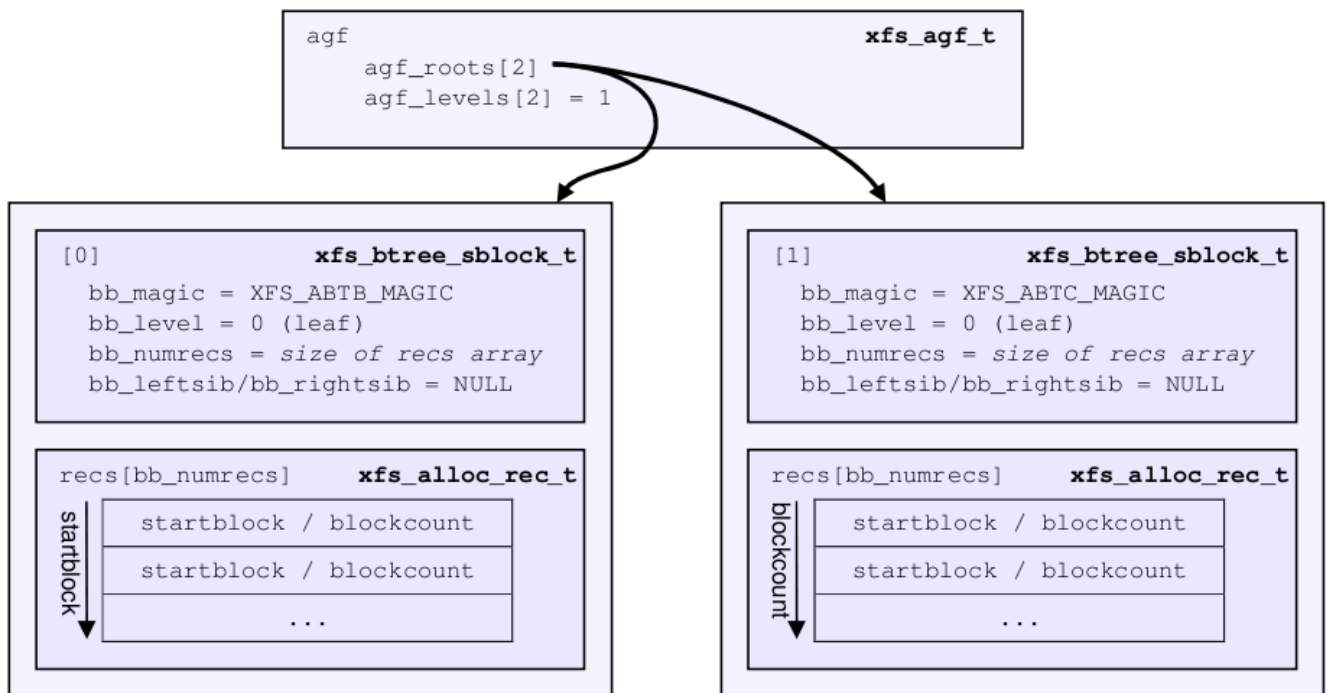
agf
xfs_agf_t
agf_roots[2]
agf_levels[2] = 1

[0]
xfs_btree_sblock_t
bb_magic = XFS_ABTB_MAGIC
bb_level = 0 (leaf)
bb_numrecs = *size of recs array*
bb_leftsib/bb_rightsib = NULL

recs[bb_numrecs]
xfs_alloc_rec_t
startblock

| startblock / blockcount |
|---|
| startblock / blockcount |
| ... |

[1]
xfs_btree_sblock_t
bb_magic = XFS_ABTC_MAGIC
bb_level = 0 (leaf)
bb_numrecs = *size of recs array*
bb_leftsib/bb_rightsib = NULL

recs[bb_numrecs]
xfs_alloc_rec_t
blockcount

| startblock / blockcount |
|---|
| startblock / blockcount |
| ... |